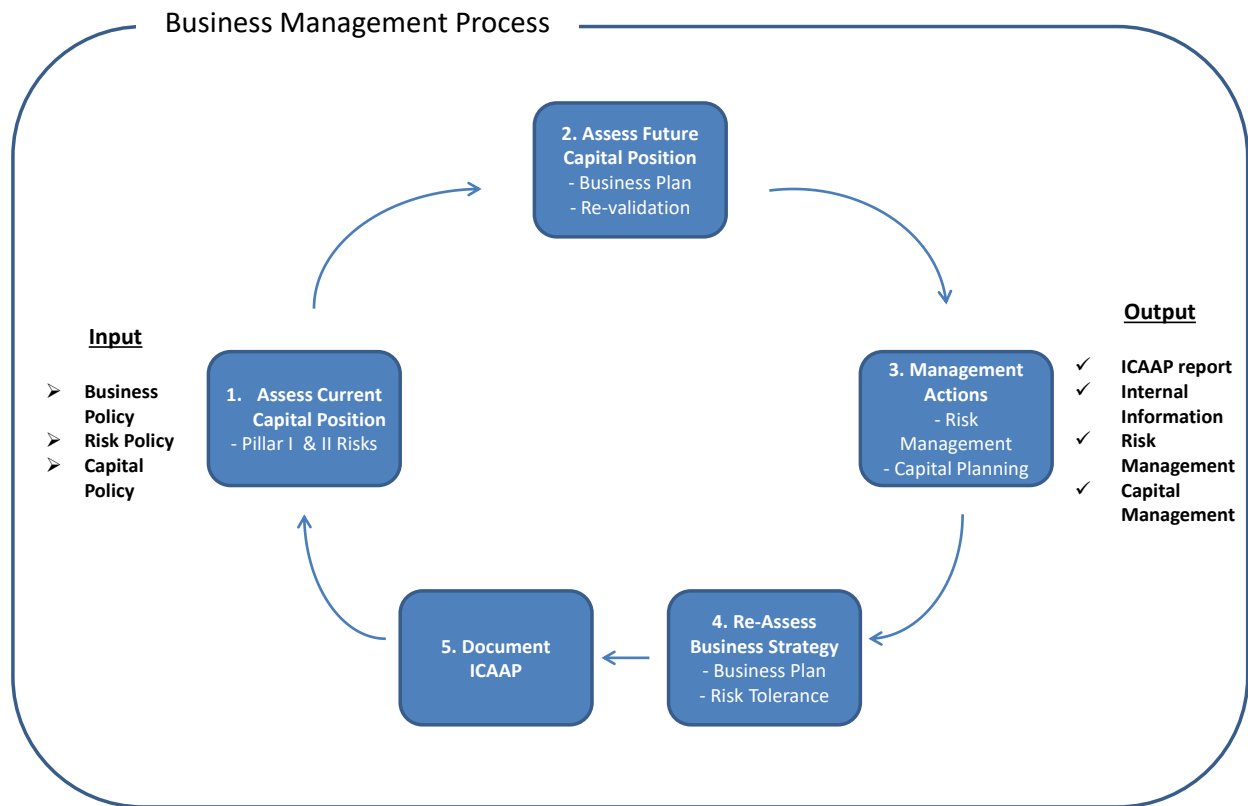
Business Management Process

2. Assess Future Capital Position
- Business Plan
- Re-validation

Input

- Business Policy
- Risk Policy
- Capital Policy

1. Assess Current Capital Position
- Pillar I & II Risks

3. Management Actions
- Risk Management
- Capital Planning

Output

✓ ICAAP report
✓ Internal Information
✓ Risk Management
✓ Capital Management

5. Document ICAAP

4. Re-Assess Business Strategy
- Business Plan
- Risk Tolerance